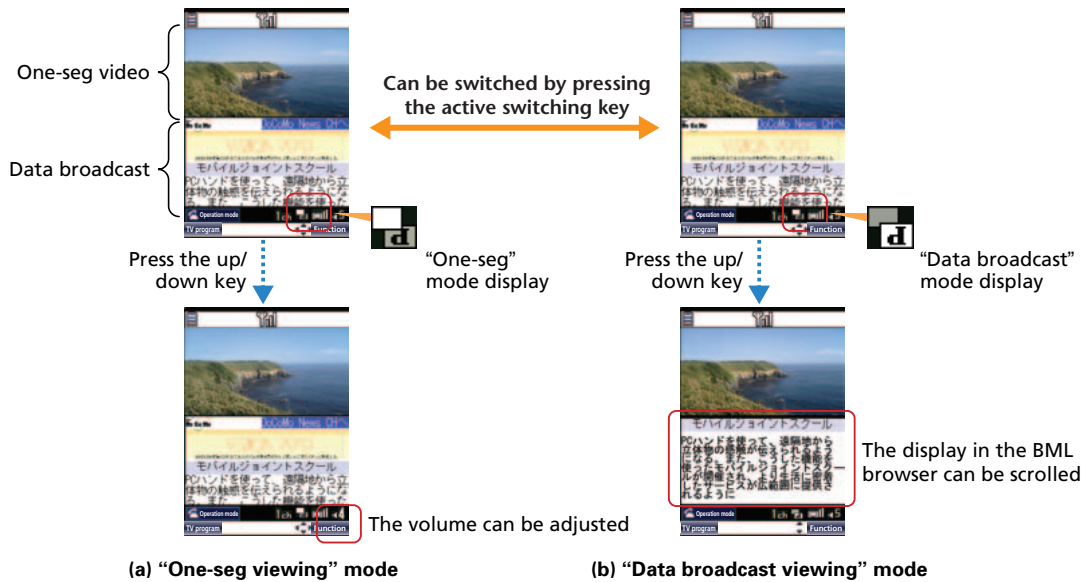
One-seg video

Data broadcast

Can be switched by pressing the active switching key

DoCoMo News CH

モバイルジョイントスクール

Operation mode

TV program

Function

d

Press the up/ down key

"One-seg" mode display

"Data broadcast" mode display

The volume can be adjusted

The display in the BML browser can be scrolled

(a) "One-seg viewing" mode

(b) "Data broadcast viewing" mode